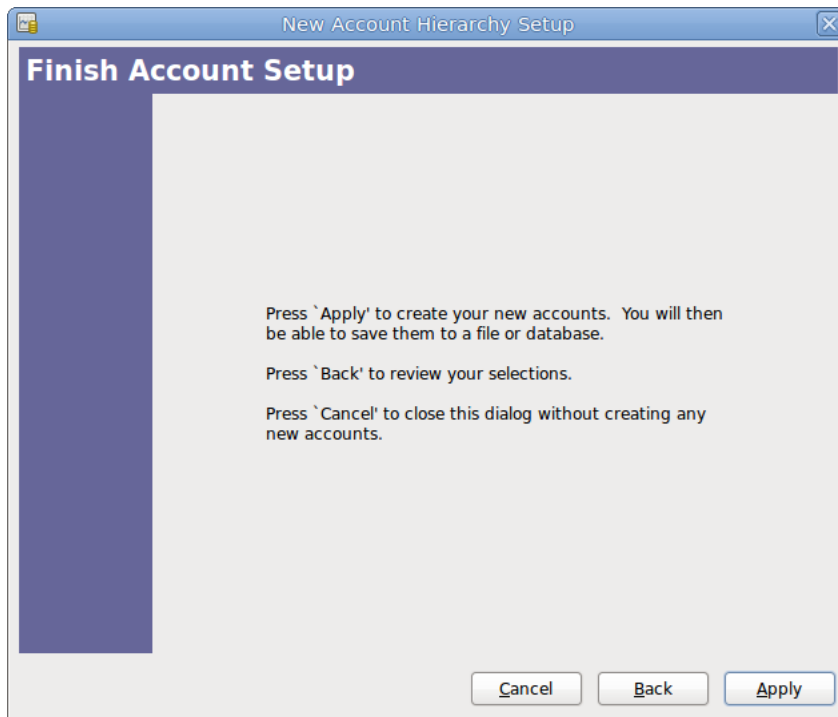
New Account Hierarchy Setup

Finish Account Setup

Press `Apply' to create your new accounts. You will then be able to save them to a file or database.

Press `Back' to review your selections.

Press `Cancel' to close this dialog without creating any new accounts.

Cancel

Back

Apply